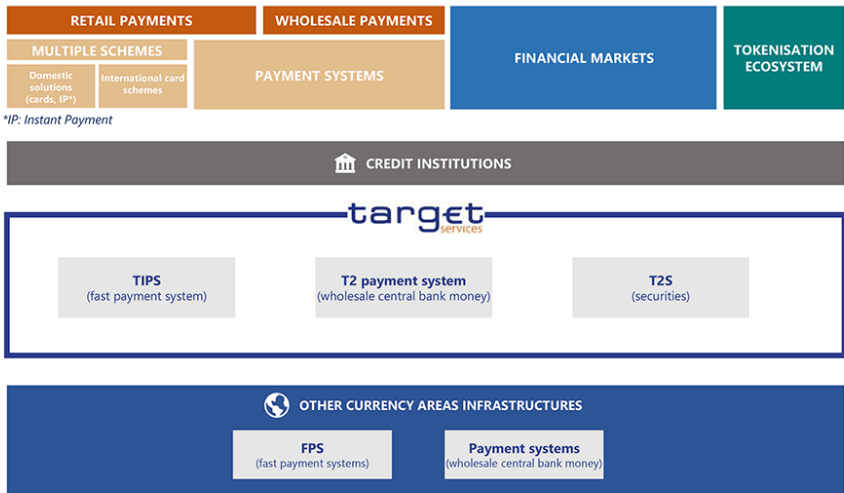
RETAIL PAYMENTS

WHOLESALE PAYMENTS

MULTIPLE SCHEMES

Domestic solutions (cards, IP*)

International card schemes

PAYMENT SYSTEMS

FINANCIAL MARKETS

TOKENISATION ECOSYSTEM

*IP: Instant Payment

CREDIT INSTITUTIONS

target services

TIPS
(fast payment system)

T2 payment system
(wholesale central bank money)

T2S
(securities)

OTHER CURRENCY AREAS INFRASTRUCTURES

FPS
(fast payment systems)

Payment systems
(wholesale central bank money)